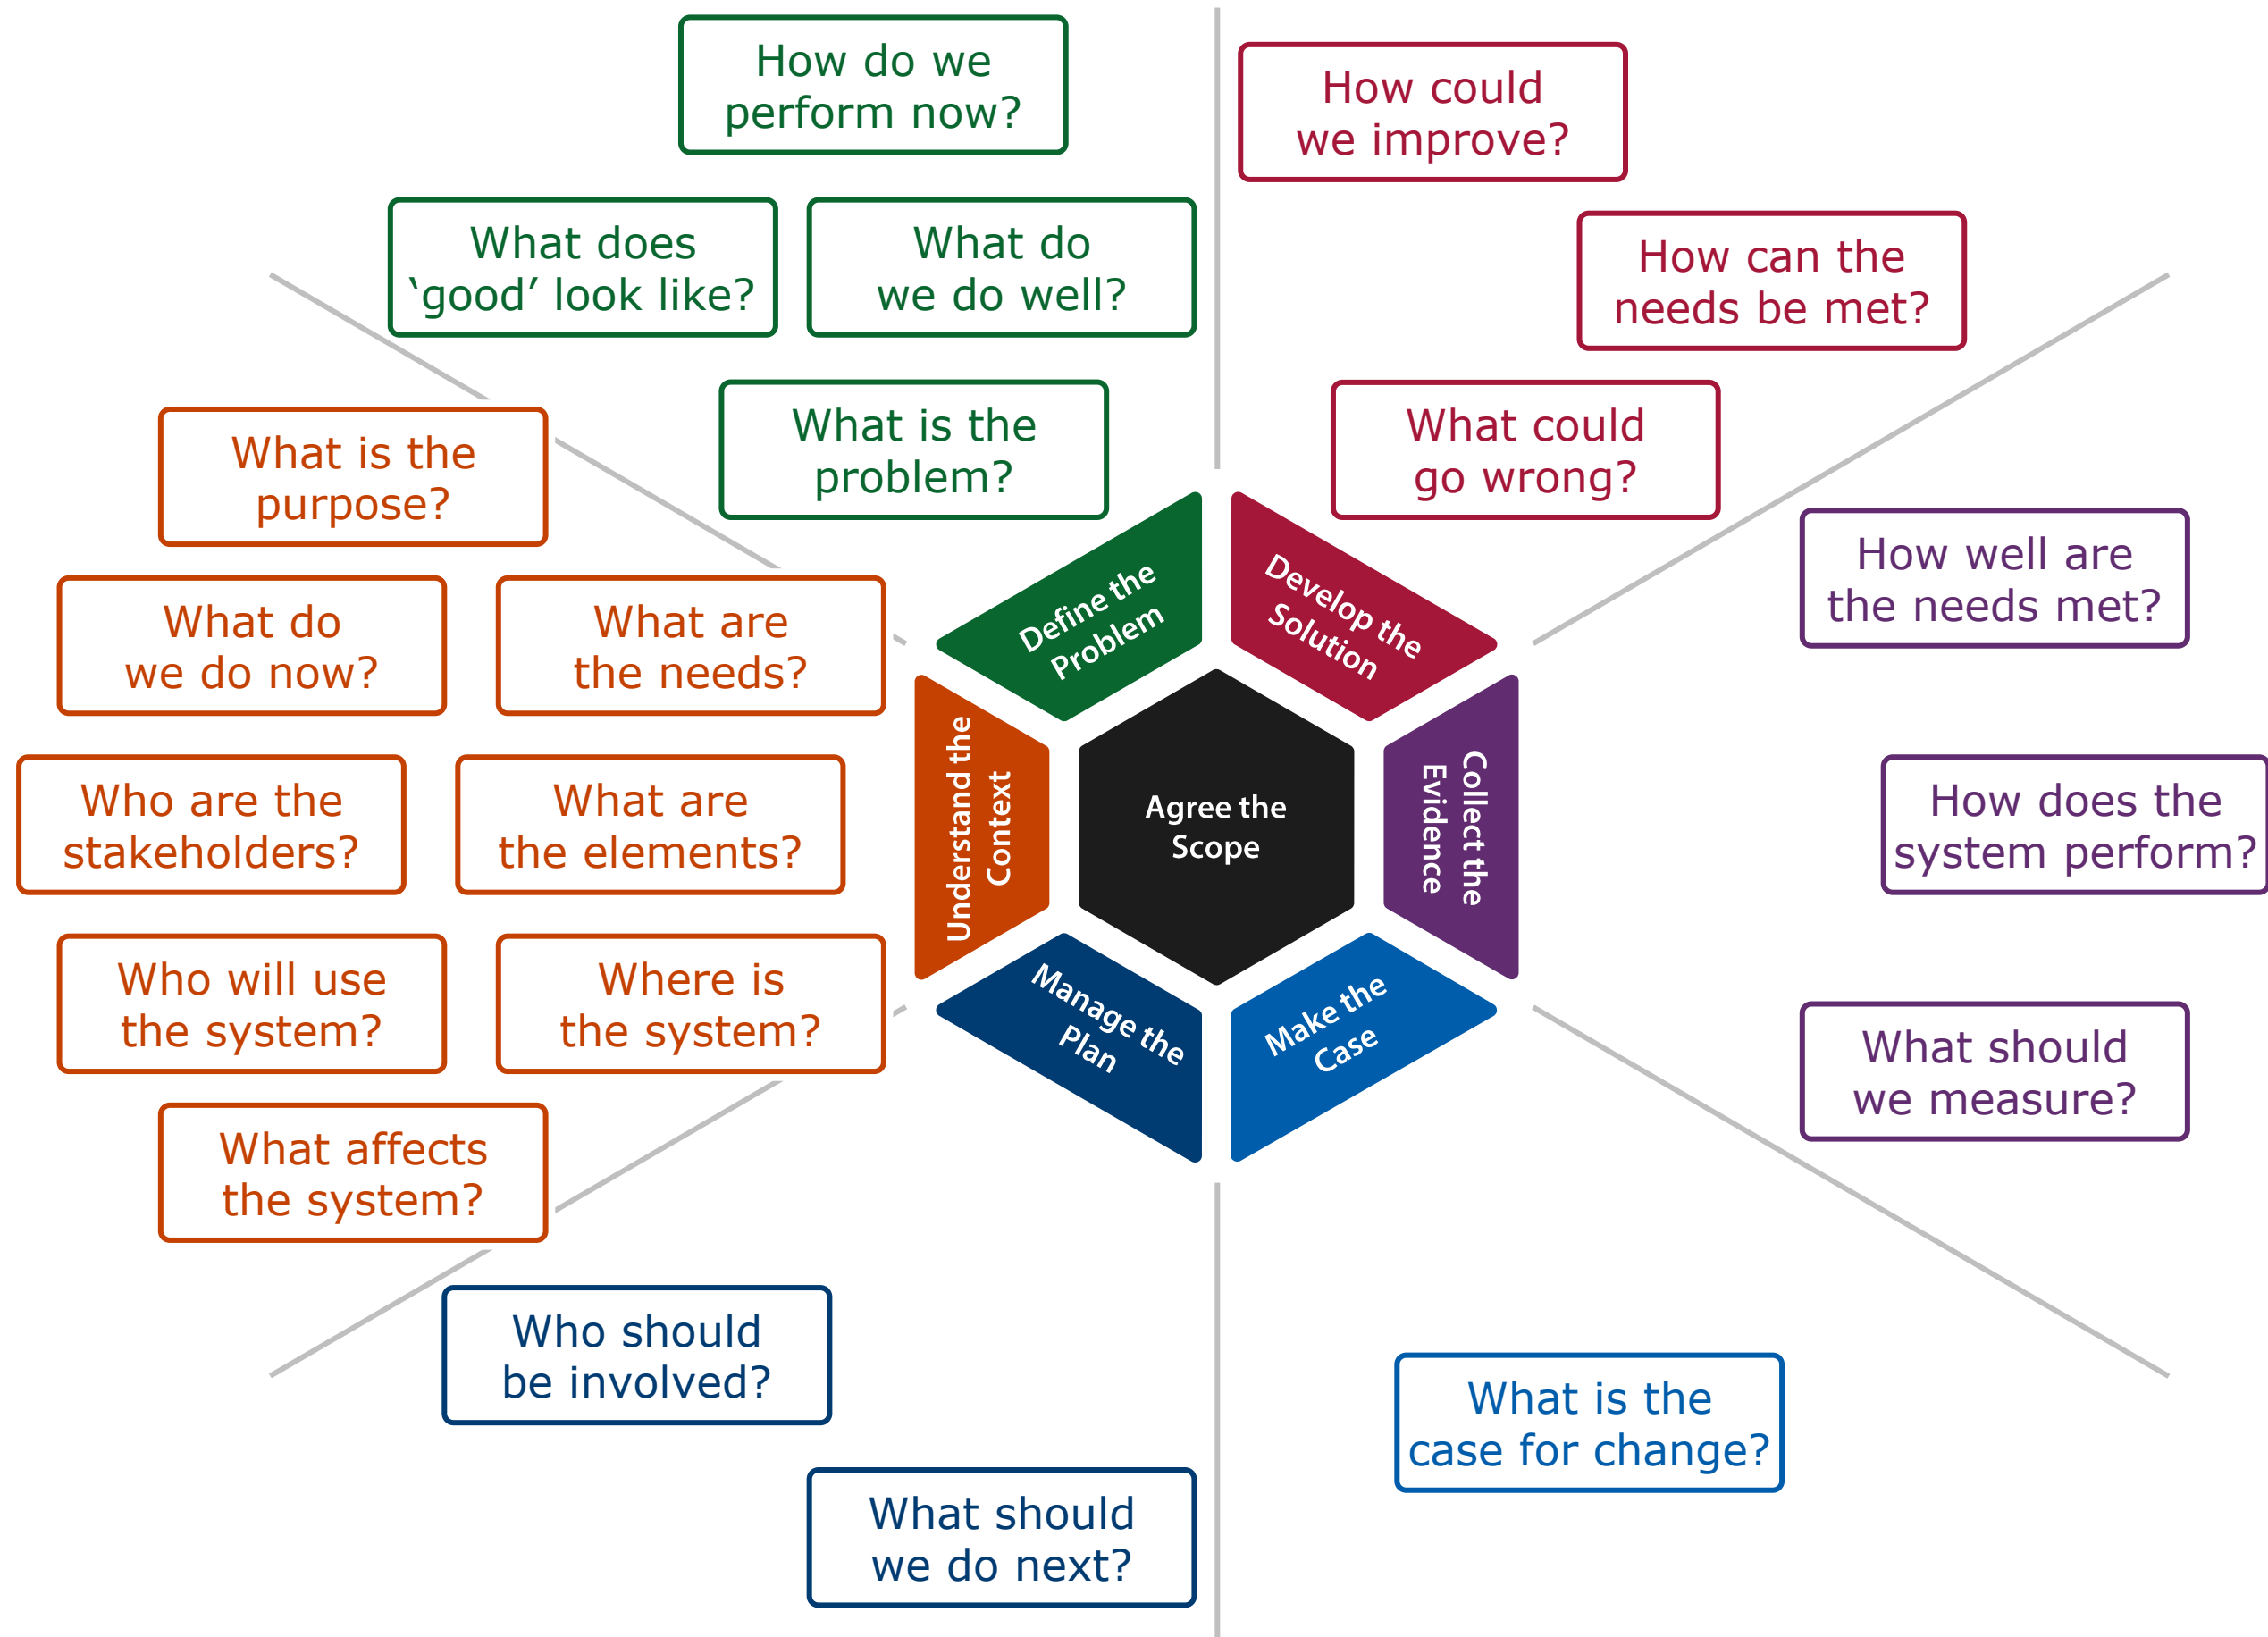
How do we perform now?

What does 'good' look like?

What do we do well?

What is the problem?

How could we improve?

How can the needs be met?

What could go wrong?

What is the purpose?

What do we do now?

What are the needs?

Who are the stakeholders?

What are the elements?

Who will use the system?

Where is the system?

What affects the system?

Define the Problem

Develop the Solution

Understand the Context

Agree the Scope

Collect the Evidence

Manage the Plan

Make the Case

How well are the needs met?

How does the system perform?

What should we measure?

Who should be involved?

What is the case for change?

What should we do next?